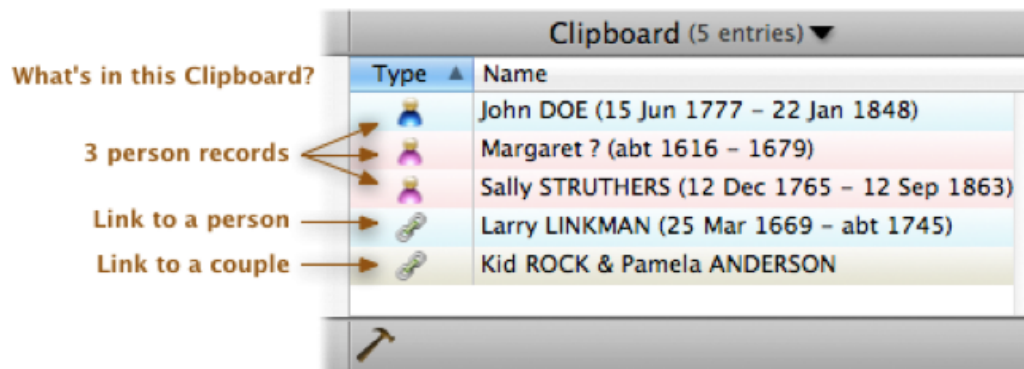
Clipboard (5 entries)

What's in this Clipboard?

| Type | Name |
|---|---|
| | John DOE (15 Jun 1777 – 22 Jan 1848) |
| | Margaret ? (abt 1616 – 1679) |
| | Sally STRUTHERS (12 Dec 1765 – 12 Sep 1863) |
| | Larry LINKMAN (25 Mar 1669 – abt 1745) |
| | Kid ROCK & Pamela ANDERSON |

3 person records

Link to a person

Link to a couple